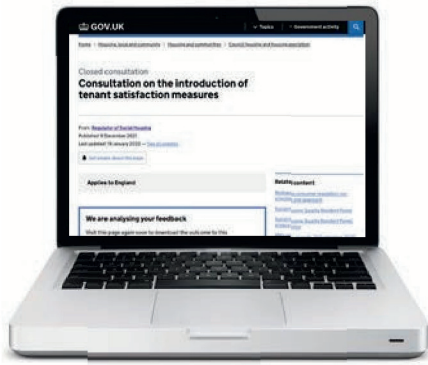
GOV.UK

Topics

Government activity

Home > Housing, local and community > Housing and communities > Council housing and housing association

Closed consultation

Consultation on the introduction of tenant satisfaction measures

From: Regulator of Social Housing
Published 9 December 2021
Last updated: 19 January 2022 — See all updates

Get emails about this page

Applies to England

We are analysing your feedback

Visit this page again soon to download the outcome to this

Related content

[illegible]
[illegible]
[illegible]
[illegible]